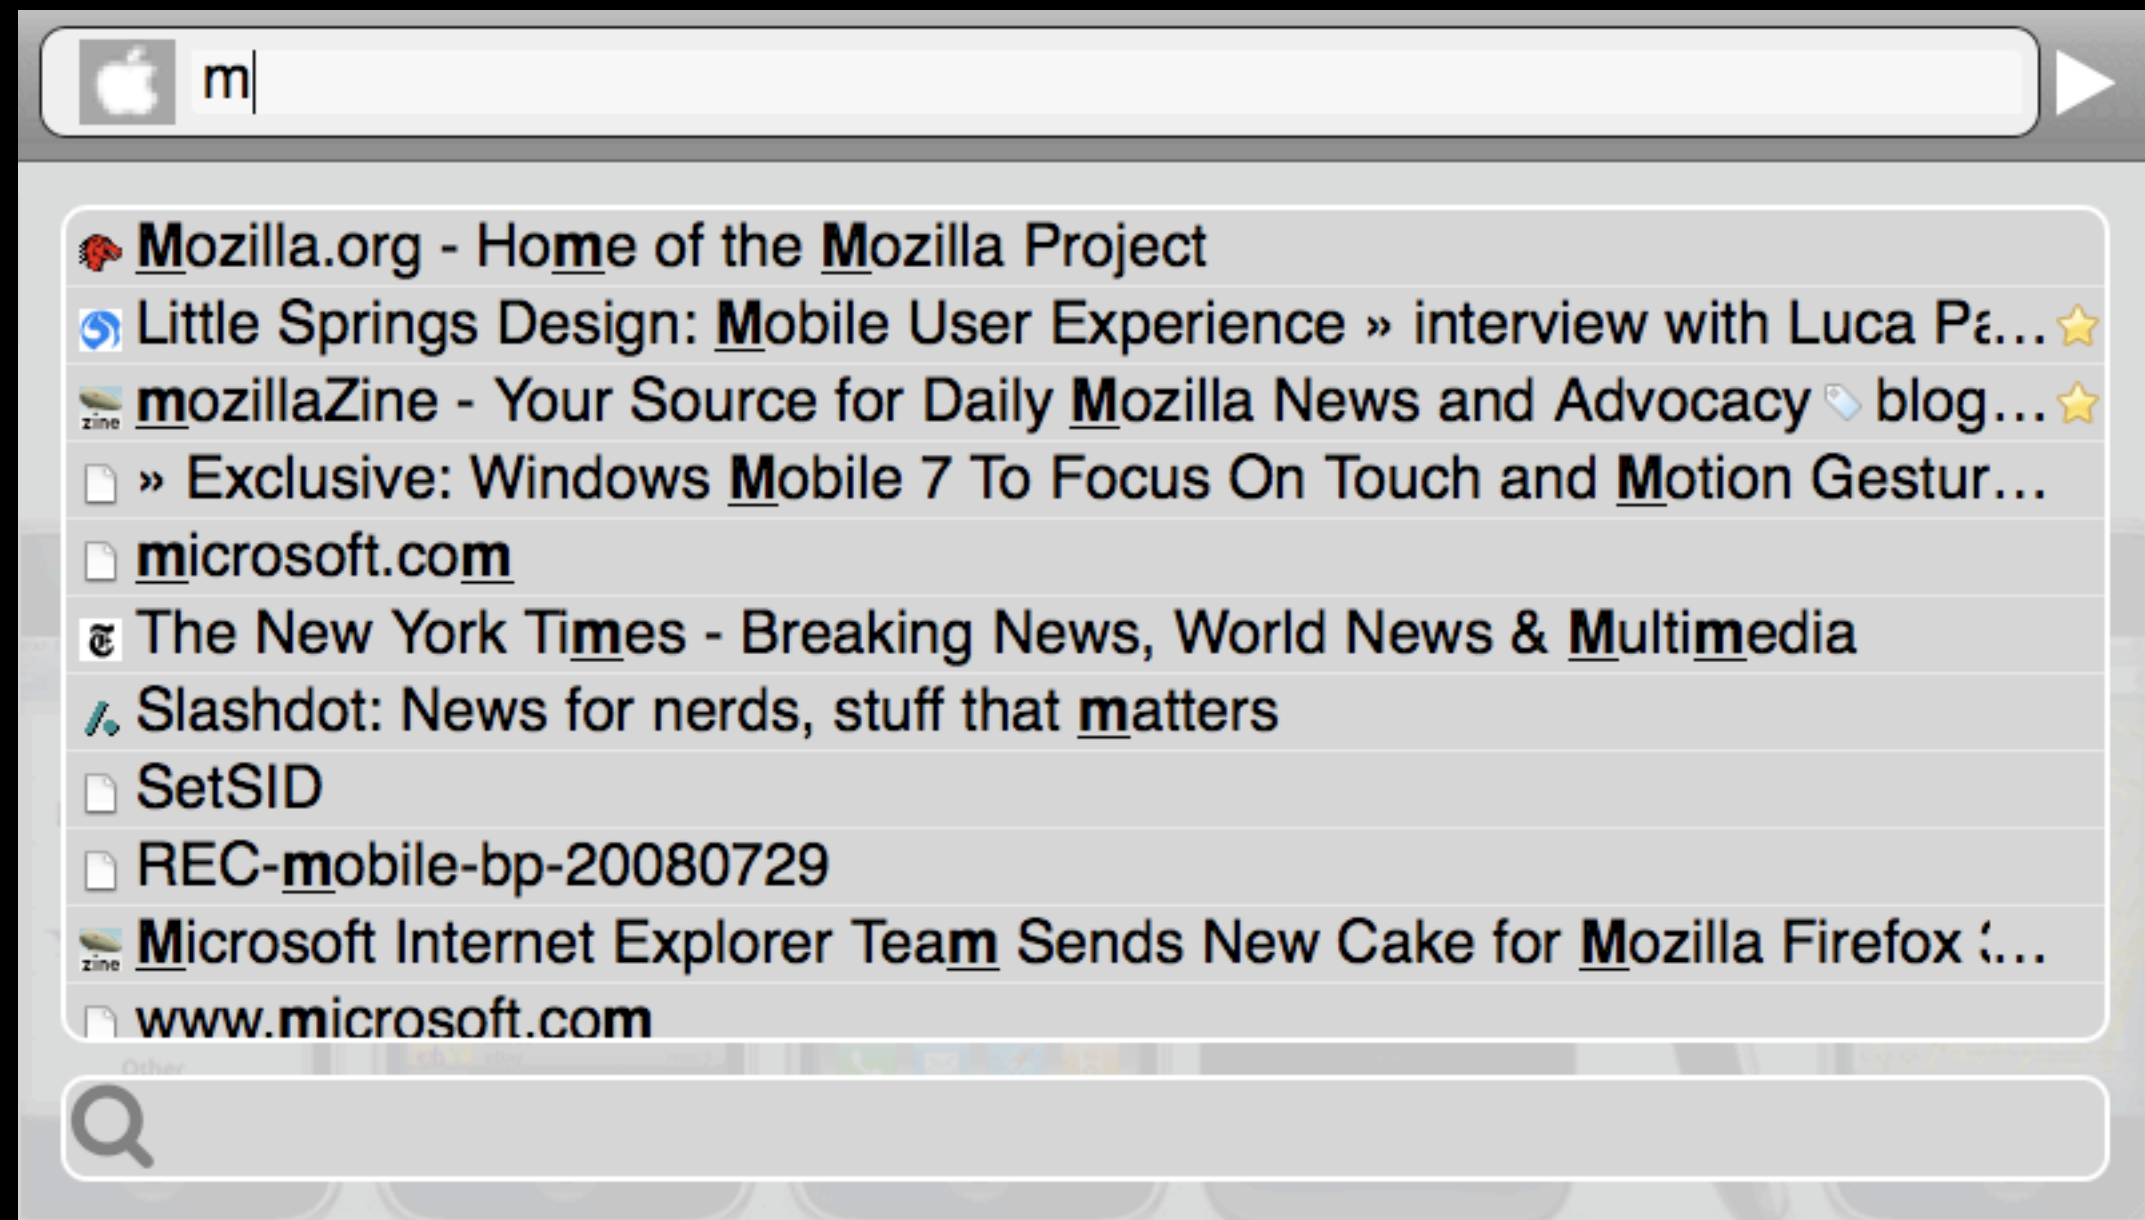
m

Mozilla.org - Home of the Mozilla Project
Little Springs Design: Mobile User Experience » interview with Luca Pa…
mozillaZine - Your Source for Daily Mozilla News and Advocacy blog…
zine
» Exclusive: Windows Mobile 7 To Focus On Touch and Motion Gestur…
microsoft.com
The New York Times - Breaking News, World News & Multimedia
Slashdot: News for nerds, stuff that matters
SetSID
REC-mobile-bp-20080729
Microsoft Internet Explorer Team Sends New Cake for Mozilla Firefox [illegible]…
zine
www.microsoft.com